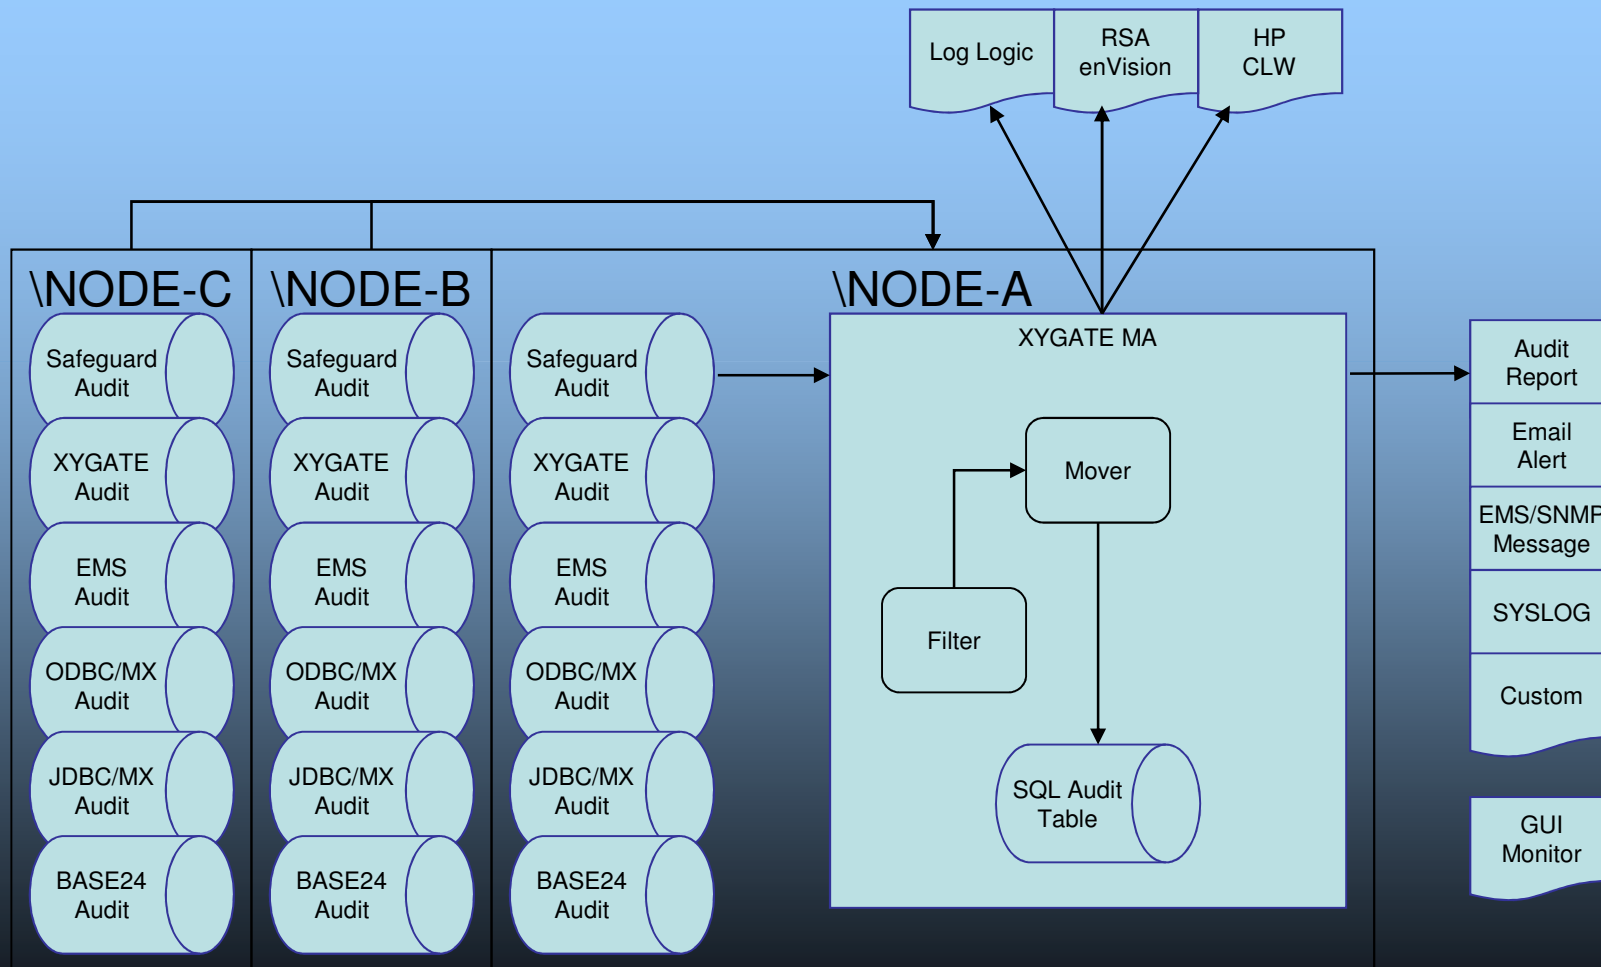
Log Logic

RSA enVision

HP CLW

\NODE-C

Safeguard Audit

XYGATE Audit

EMS Audit

ODBC/MX Audit

JDBC/MX Audit

BASE24 Audit

\NODE-B

Safeguard Audit

XYGATE Audit

EMS Audit

ODBC/MX Audit

JDBC/MX Audit

BASE24 Audit

\NODE-A

Safeguard Audit

XYGATE Audit

EMS Audit

ODBC/MX Audit

JDBC/MX Audit

BASE24 Audit

XYGATE MA

Mover

Filter

SQL Audit Table

Audit Report

Email Alert

EMS/SNMP Message

SYSLOG

Custom

GUI Monitor